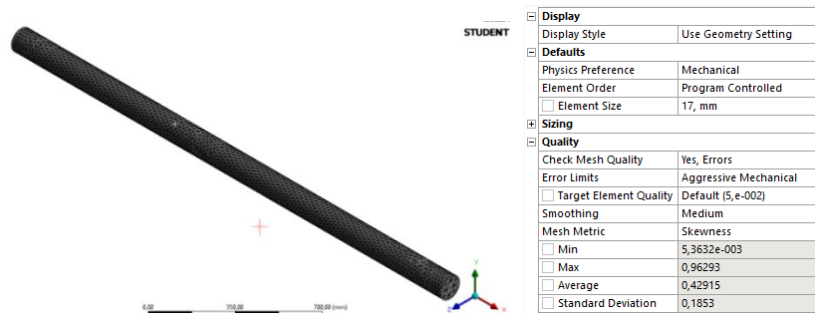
STUDENT

0,00 350,00 700,00 (mm)

| Display | |
|---|---|
| Display Style | Use Geometry Setting |
| Defaults | |
| Physics Preference | Mechanical |
| Element Order | Program Controlled |
| Element Size | 17, mm |
| Sizing | |
| Quality | |
| Check Mesh Quality | Yes, Errors |
| Error Limits | Aggressive Mechanical |
| Target Element Quality | Default (5,e-002) |
| Smoothing | Medium |
| Mesh Metric | Skewness |
| Min | 5,3632e-003 |
| Max | 0,96293 |
| Average | 0,42915 |
| Standard Deviation | 0,1853 |